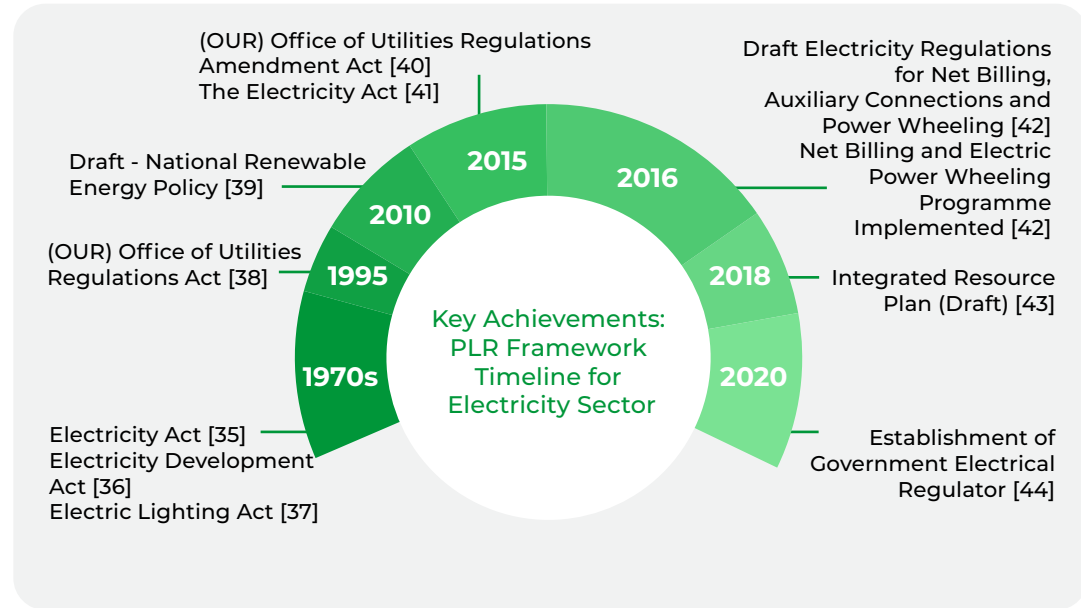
(OUR) Office of Utilities Regulations Amendment Act [40]
The Electricity Act [41]

Draft Electricity Regulations for Net Billing, Auxiliary Connections and Power Wheeling [42]
Net Billing and Electric Power Wheeling Programme Implemented [42]

Draft - National Renewable Energy Policy [39]

(OUR) Office of Utilities Regulations Act [38]

2015

2016

2010

1995

2018

1970s

2020

Key Achievements: PLR Framework Timeline for Electricity Sector

Integrated Resource Plan (Draft) [43]

Electricity Act [35]
Electricity Development Act [36]
Electric Lighting Act [37]

Establishment of Government Electrical Regulator [44]